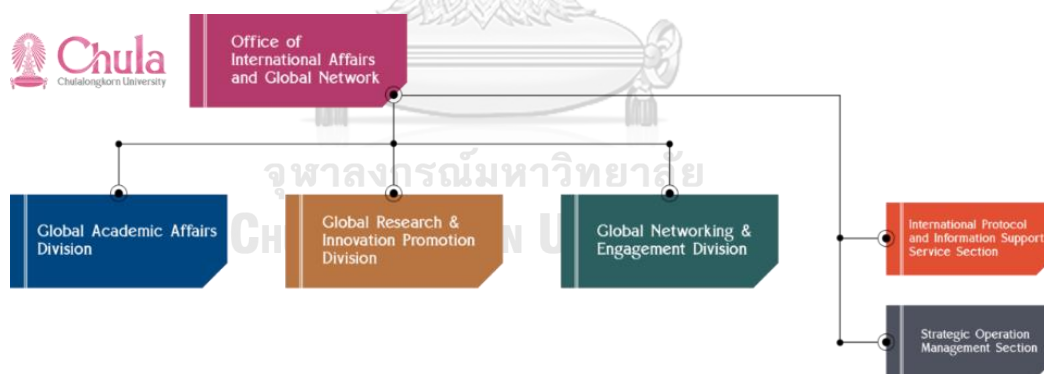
Chula
Chulalongkorn University

Office of International Affairs and Global Network

Global Academic Affairs Division

Global Research & Innovation Promotion Division

Global Networking & Engagement Division

International Protocol and Information Support Service Section

Strategic Operation Management Section

จุฬาลงกรณ์มหาวิทยาลัย
CHULALONGKORN UNIVERSITY